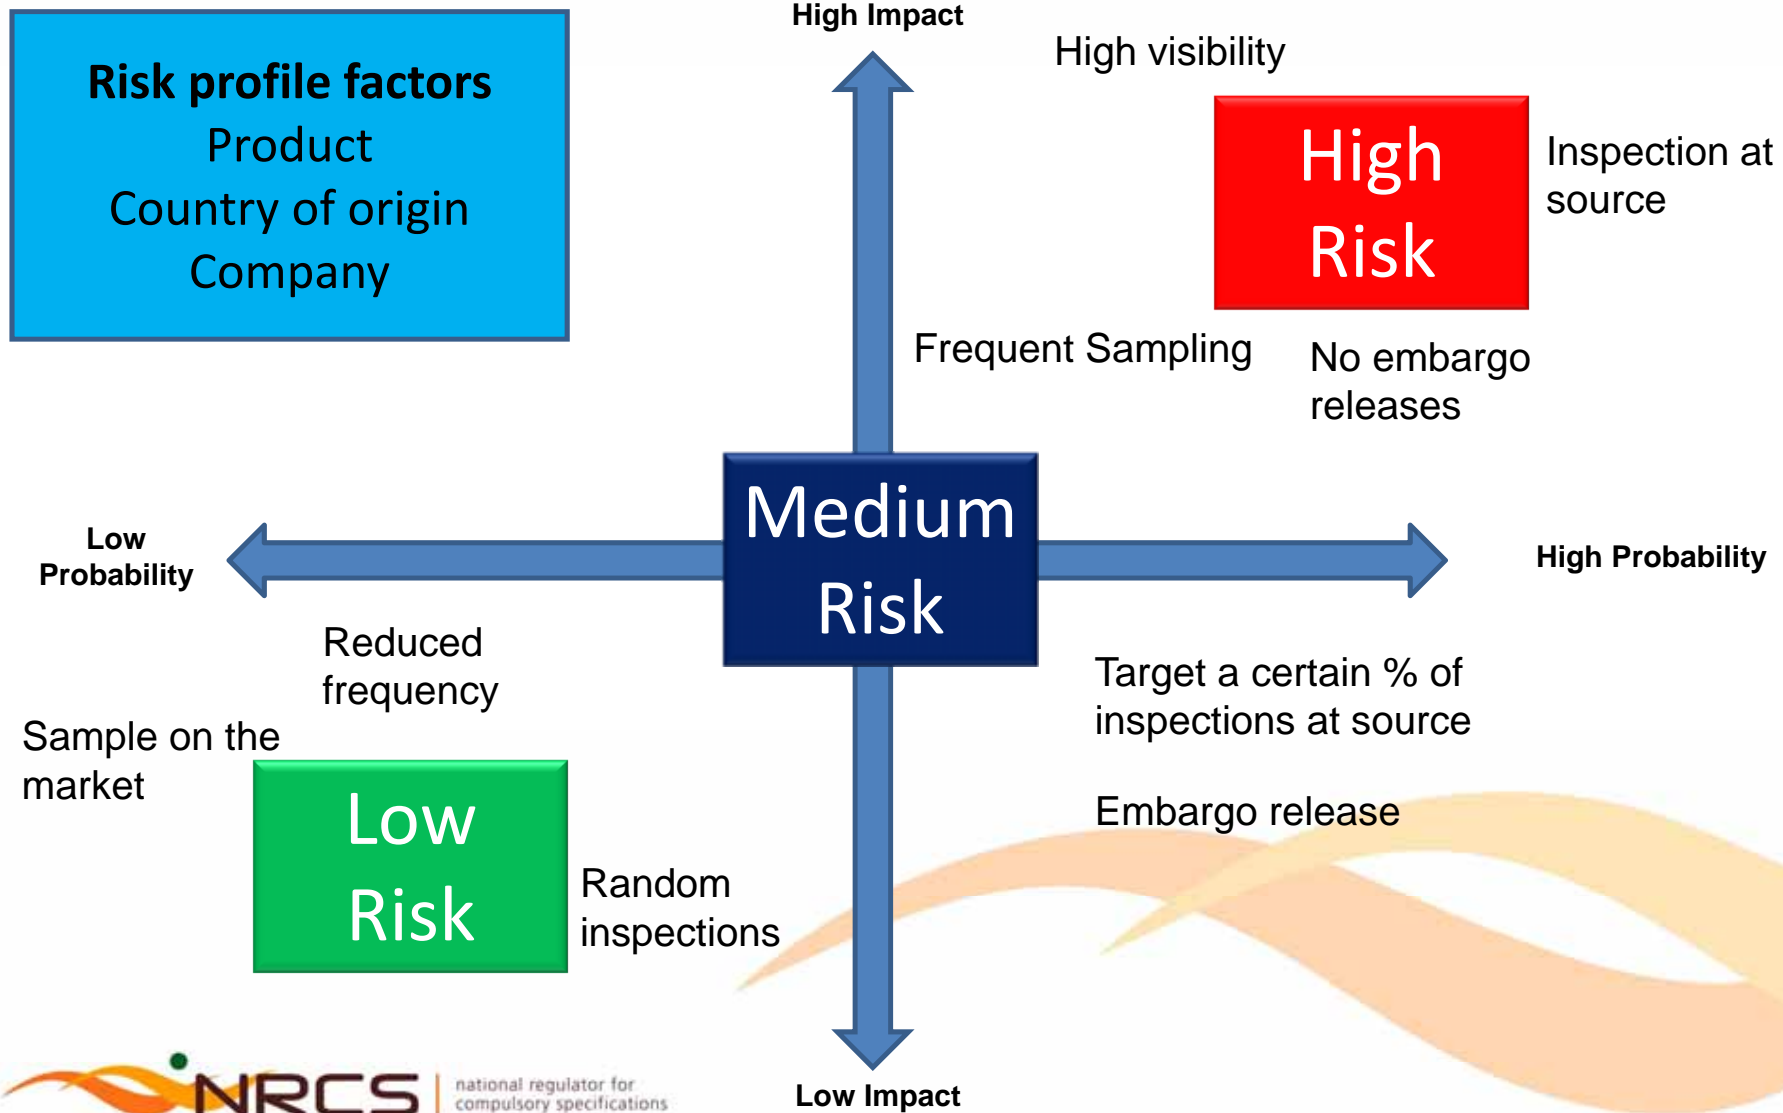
Risk profile factors
Product
Country of origin
Company

High Impact

High visibility

High Risk

Inspection at source

Frequent Sampling

No embargo releases

Low Probability

Medium Risk

High Probability

Reduced frequency

Sample on the market

Target a certain % of inspections at source

Embargo release

Low Risk

Random inspections

Low Impact

NRCS national regulator for compulsory specifications